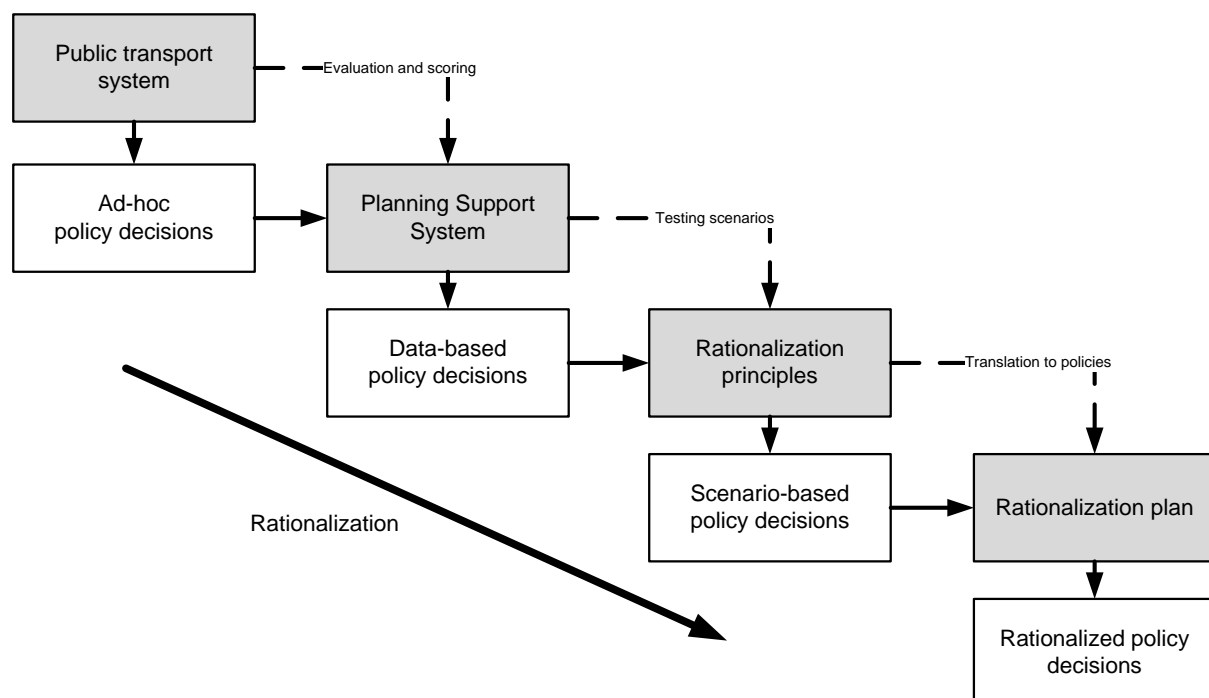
Public transport system

Evaluation and scoring

Ad-hoc policy decisions

Planning Support System

Testing scenarios

Data-based policy decisions

Rationalization principles

Translation to policies

Rationalization

Scenario-based policy decisions

Rationalization plan

Rationalized policy decisions